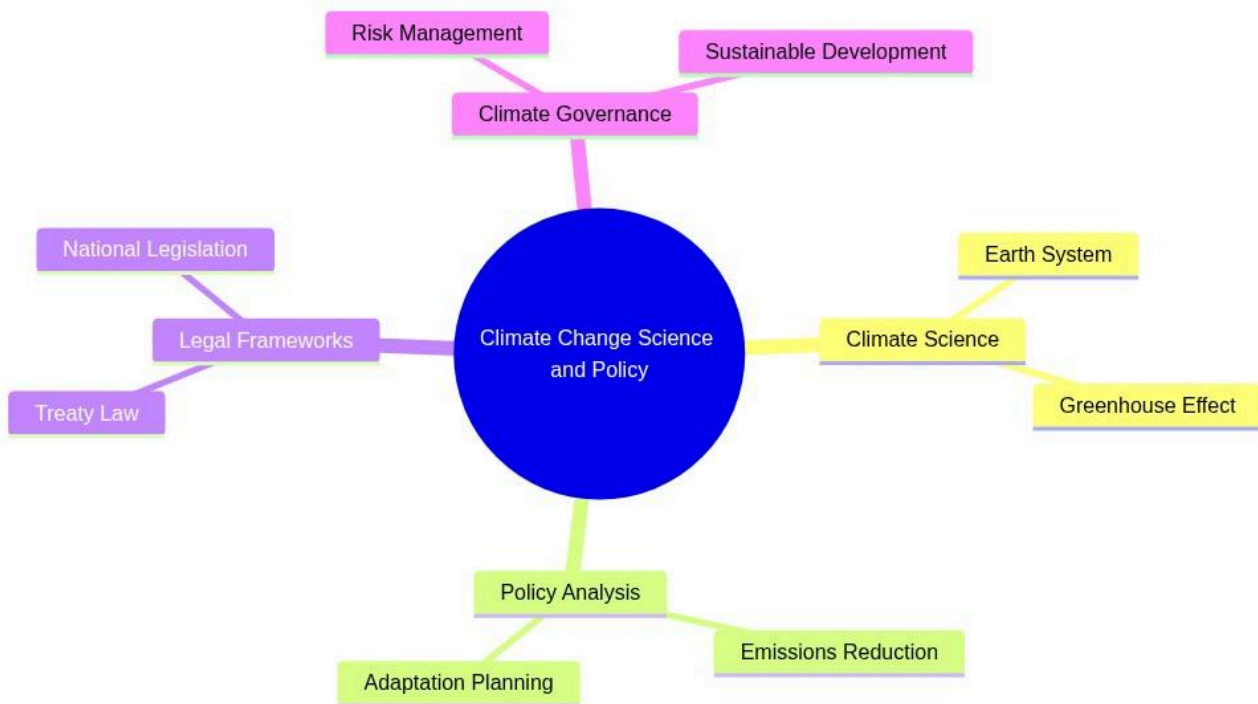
Risk Management

Sustainable Development

Climate Governance

National Legislation

Legal Frameworks

Treaty Law

Climate Change Science and Policy

Earth System

Climate Science

Greenhouse Effect

Policy Analysis

Emissions Reduction

Adaptation Planning